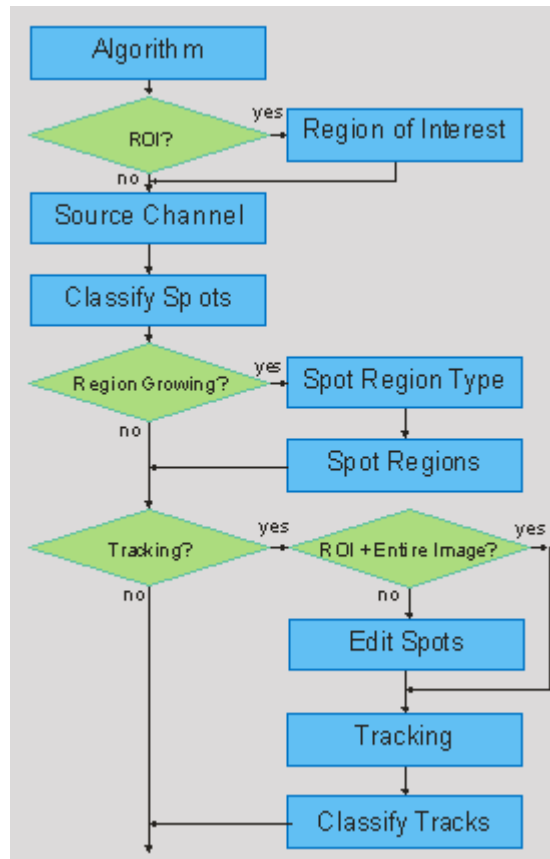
Algorithm

ROI?

yes

Region of Interest

no

Source Channel

Classify Spots

Region Growing?

yes

Spot Region Type

no

Spot Regions

Tracking?

yes

ROI + Entire Image?

yes

no

no

Edit Spots

Tracking

Classify Tracks